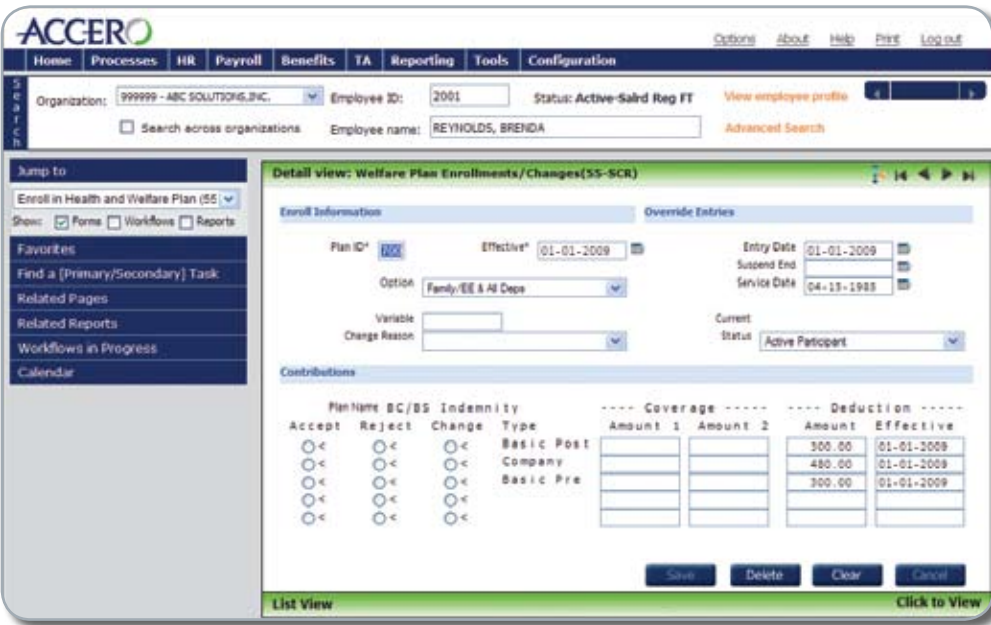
ACCERO

Options About Help Print Log out

Home Processes HR Payroll Benefits TA Reporting Tools Configuration

Search

Organization: 999999 - ABC SOLUTIONS,INC. Employee ID: 2001 Status: Active-Salrd Reg FT View employee profile

Search across organizations Employee name: REYNOLDS, BRENDA Advanced Search

Jump to

Enroll in Health and Welfare Plan (55

Show: Forms Workflows Reports

Favorites

Find a [Primary/Secondary] Task

Related Pages

Related Reports

Workflows in Progress

Calendar

Detail view: Welfare Plan Enrollments/Changes(55-SCR)

Enroll Information

Override Entries

Plan ID* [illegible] Effective* 01-01-2009

Entry Date 01-01-2009

Suspend End

Service Date 04-15-1985

Option Family/EE & All Deps

Variable

Change Reason

Current Status Active Participant

Contributions

Plan Name BC/BS Indemnity

---- Coverage ----- ---- Deduction -----

| Accept | Reject | Change | Type | Amount 1 | Amount 2 | Amount | Effective |
|---|---|---|---|---|---|---|---|
| < | < | < | Basic Post | | | 300.00 | 01-01-2009 |
| < | < | < | Company | | | 480.00 | 01-01-2009 |
| < | < | < | Basic Pre | | | 300.00 | 01-01-2009 |
| < | < | < | | | | | |
| < | < | < | | | | | |

Save Delete Clear Cancel

List View

Click to View